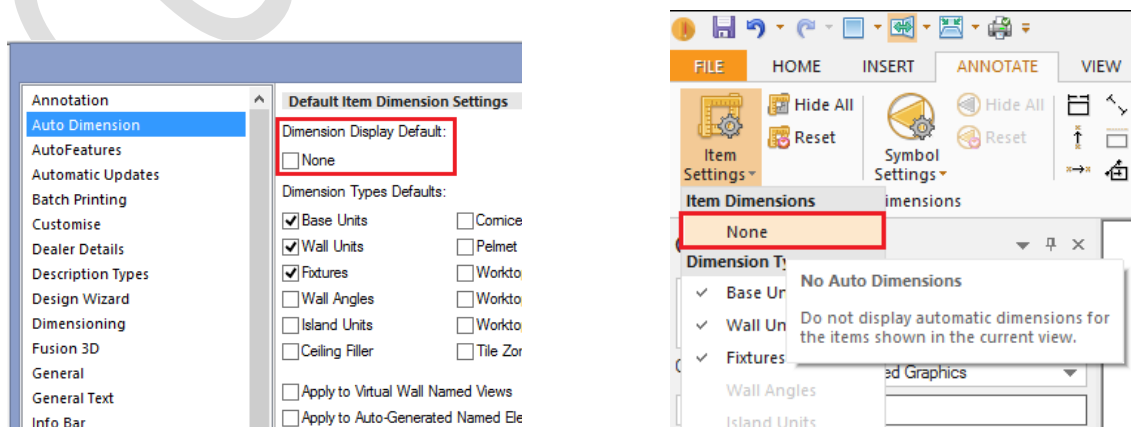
Annotation
Auto Dimension
AutoFeatures
Automatic Updates
Batch Printing
Customise
Dealer Details
Description Types
Design Wizard
Dimensioning
Fusion 3D
General
General Text
Info Bar

Default Item Dimension Settings
Dimension Display Default:
None
Dimension Types Defaults:
Base Units
Wall Units
Fixtures
Wall Angles
Island Units
Ceiling Filler
Cornice
Pelmet
Workto
Workto
Workto
Tile Zor
Apply to Virtual Wall Named Views
Apply to Auto-Generated Named Ele

FILE HOME INSERT ANNOTATE VIEW
Item Settings
Hide All
Reset
Symbol Settings
Hide All
Reset
Item Dimensions
None
imensions
Dimension Ty
Base Ur
Wall Un
Fixtures
Wall Angles
Island Units
No Auto Dimensions
Do not display automatic dimensions for the items shown in the current view.
ed Graphics